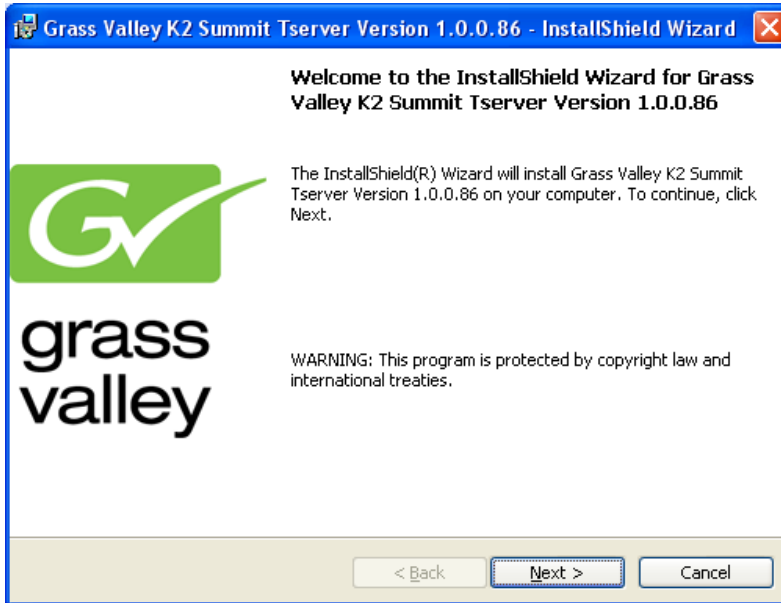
Grass Valley K2 Summit Tserver Version 1.0.0.86 - InstallShield Wizard

Welcome to the InstallShield Wizard for Grass Valley K2 Summit Tserver Version 1.0.0.86

The InstallShield(R) Wizard will install Grass Valley K2 Summit Tserver Version 1.0.0.86 on your computer. To continue, click Next.

grass valley

WARNING: This program is protected by copyright law and international treaties.

< Back

Next >

Cancel